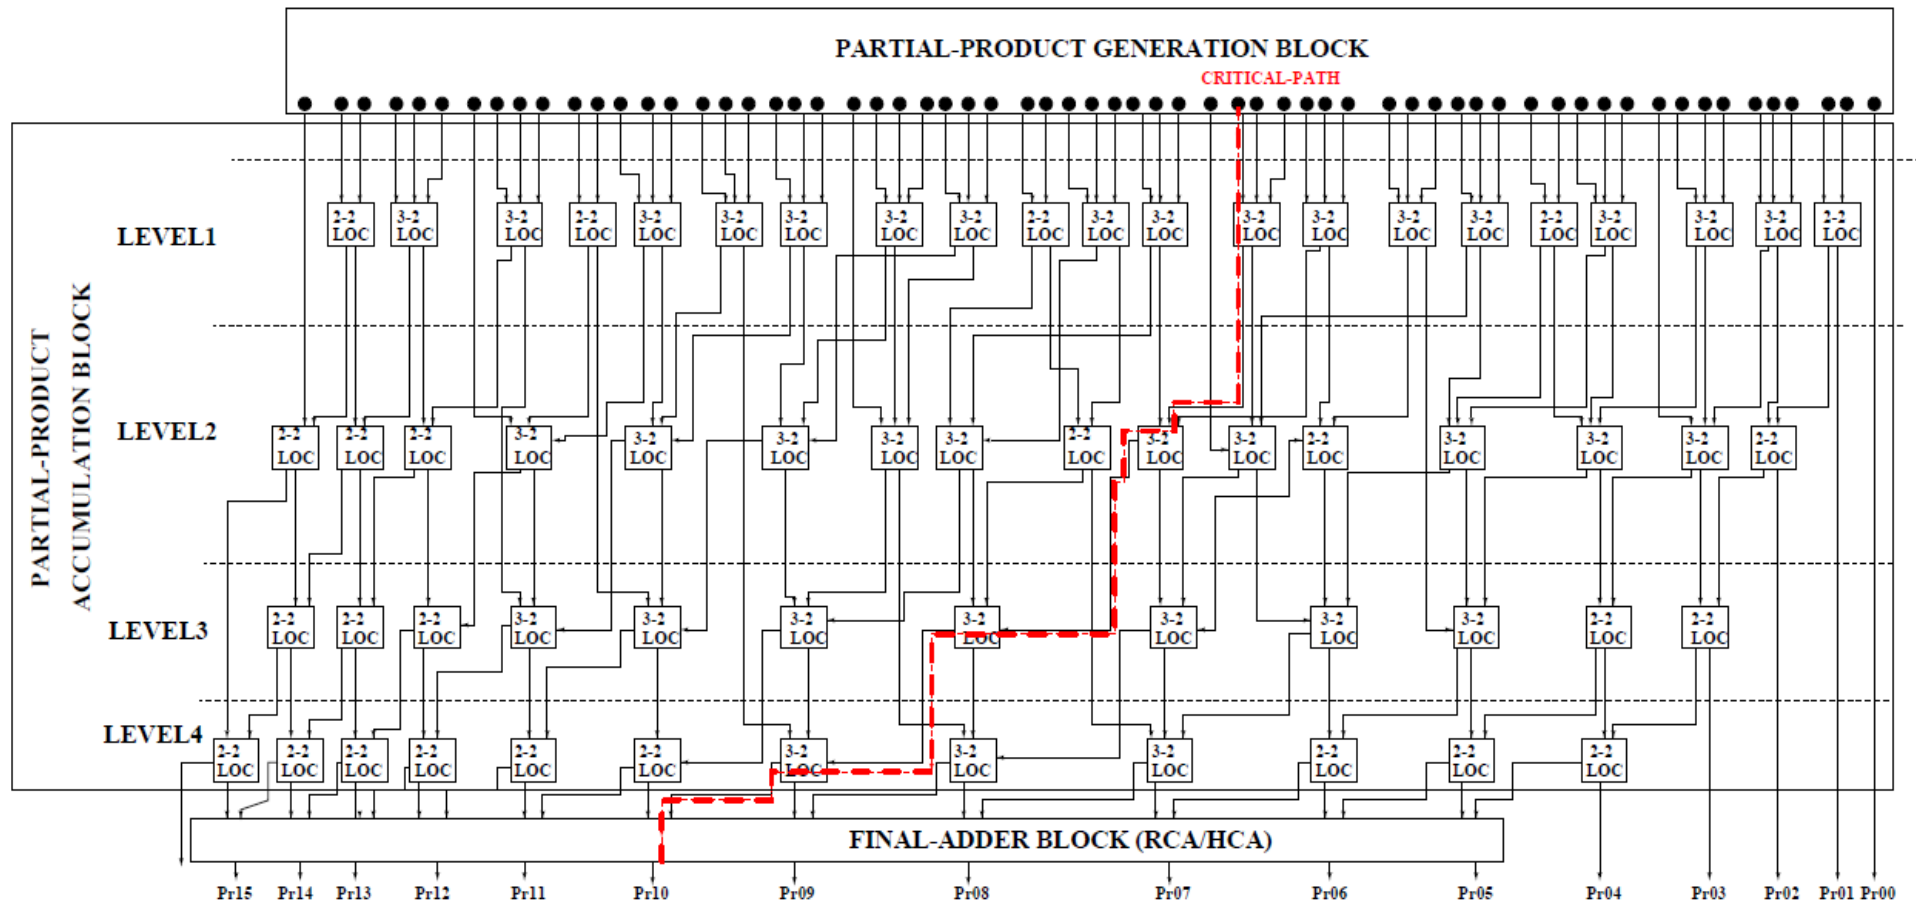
PARTIAL-PRODUCT GENERATION BLOCK

CRITICAL-PATH

PARTIAL-PRODUCT ACCUMULATION BLOCK

LEVEL1

2-2 LOC 3-2 LOC 3-2 LOC 2-2 LOC 3-2 LOC 3-2 LOC 3-2 LOC 3-2 LOC 3-2 LOC 2-2 LOC 3-2 LOC 3-2 LOC 3-2 LOC 3-2 LOC 3-2 LOC 3-2 LOC 2-2 LOC 3-2 LOC 3-2 LOC 3-2 LOC 2-2 LOC

LEVEL2

2-2 LOC 2-2 LOC 2-2 LOC 3-2 LOC 3-2 LOC 3-2 LOC 3-2 LOC 3-2 LOC 2-2 LOC 3-2 LOC 3-2 LOC 2-2 LOC 3-2 LOC 3-2 LOC 3-2 LOC 2-2 LOC

LEVEL3

2-2 LOC 2-2 LOC 2-2 LOC 3-2 LOC 3-2 LOC 3-2 LOC 3-2 LOC 3-2 LOC 3-2 LOC 3-2 LOC 2-2 LOC 2-2 LOC

LEVEL4

2-2 LOC 2-2 LOC 2-2 LOC 2-2 LOC 2-2 LOC 2-2 LOC 3-2 LOC 3-2 LOC 3-2 LOC 2-2 LOC 2-2 LOC 2-2 LOC

FINAL-ADDER BLOCK (RCA/HCA)

Pr15 Pr14 Pr13 Pr12 Pr11 Pr10 Pr09 Pr08 Pr07 Pr06 Pr05 Pr04 Pr03 Pr02 Pr01 Pr00